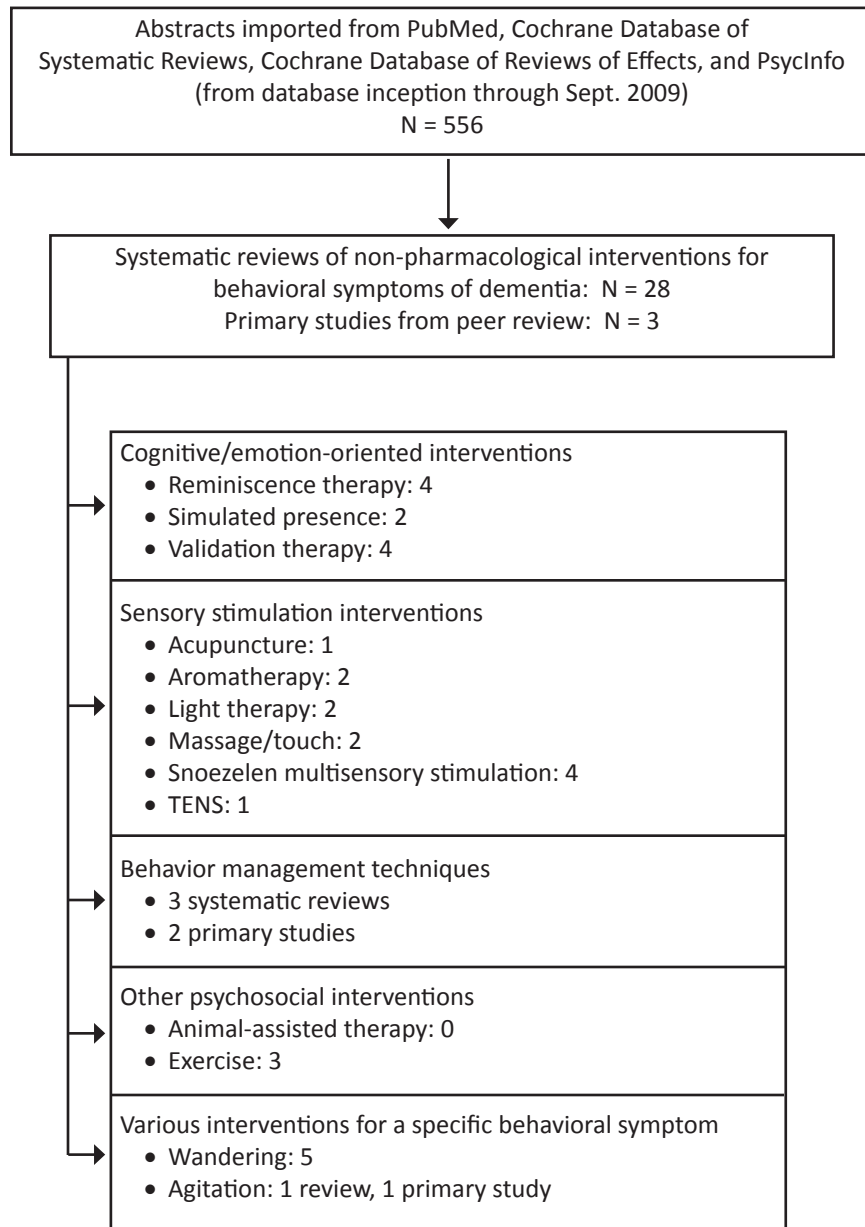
Abstracts imported from PubMed, Cochrane Database of Systematic Reviews, Cochrane Database of Reviews of Effects, and PsycInfo (from database inception through Sept. 2009)
N = 556

Systematic reviews of non-pharmacological interventions for behavioral symptoms of dementia: N = 28
Primary studies from peer review: N = 3

Cognitive/emotion-oriented interventions
• Reminiscence therapy: 4
• Simulated presence: 2
• Validation therapy: 4

Sensory stimulation interventions
• Acupuncture: 1
• Aromatherapy: 2
• Light therapy: 2
• Massage/touch: 2
• Snoezelen multisensory stimulation: 4
• TENS: 1

Behavior management techniques
• 3 systematic reviews
• 2 primary studies

Other psychosocial interventions
• Animal-assisted therapy: 0
• Exercise: 3

Various interventions for a specific behavioral symptom
• Wandering: 5
• Agitation: 1 review, 1 primary study